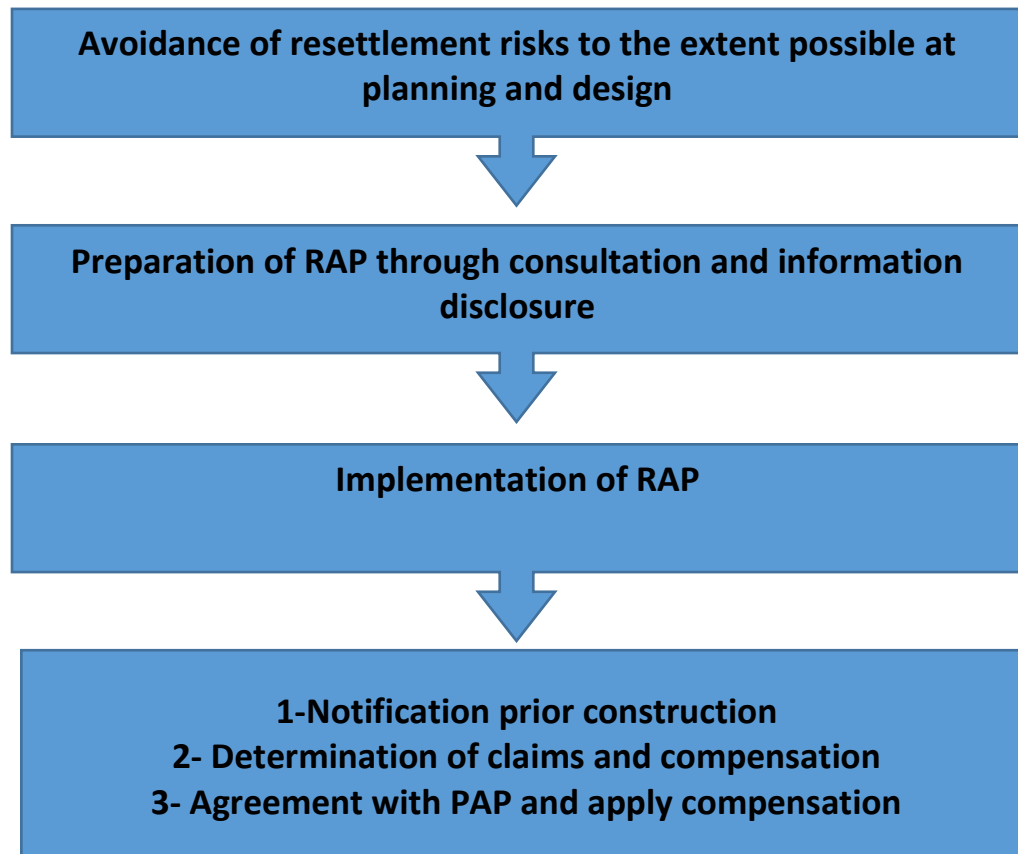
Avoidance of resettlement risks to the extent possible at planning and design

Preparation of RAP through consultation and information disclosure

Implementation of RAP

1-Notification prior construction
2- Determination of claims and compensation
3- Agreement with PAP and apply compensation